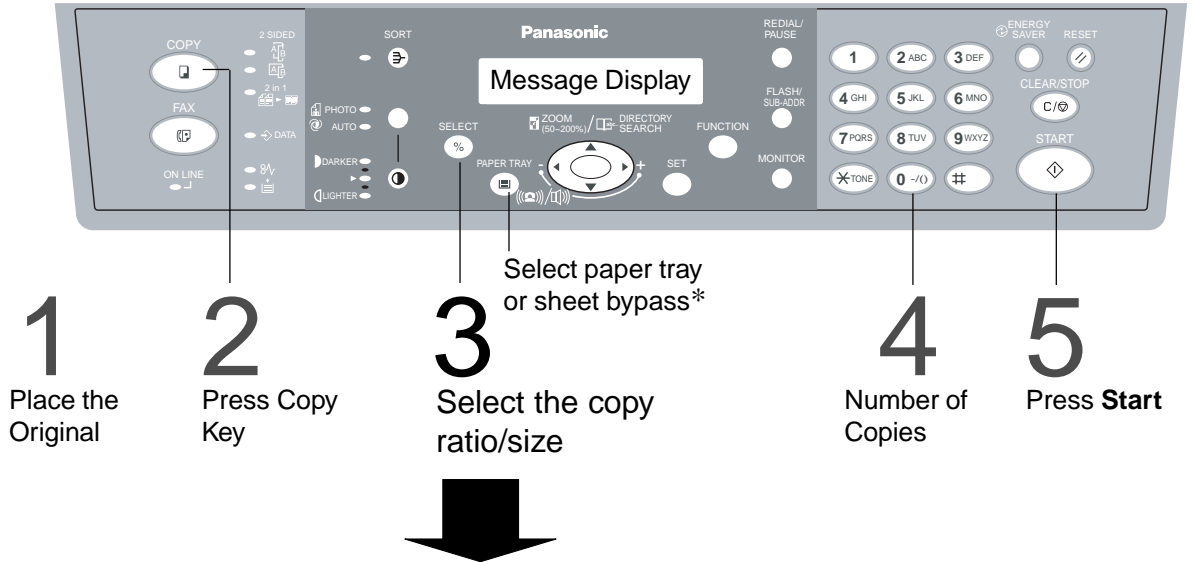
COPY
2 SIDED
2 in 1
FAX
DATA
ON LINE
SORT
PHOTO
AUTO
DARKER
LIGHTER
Panasonic
Message Display
SELECT
%
ZOOM (50~200%) / DIRECTORY SEARCH
PAPER TRAY
- +
FUNCTION
SET
REDIAL/ PAUSE
FLASH/ SUB-ADDR
MONITOR
ENERGY SAVER
RESET
1
2 ABC
3 DEF
4 GHI
5 JKL
6 MNO
7 PQRS
8 TUV
9 WXYZ
TONE
0 -/()
#
CLEAR/STOP
C/
START

Select paper tray or sheet bypass*

1
Place the Original

2
Press Copy Key

3
Select the copy ratio/size

4
Number of Copies

5
Press **Start**